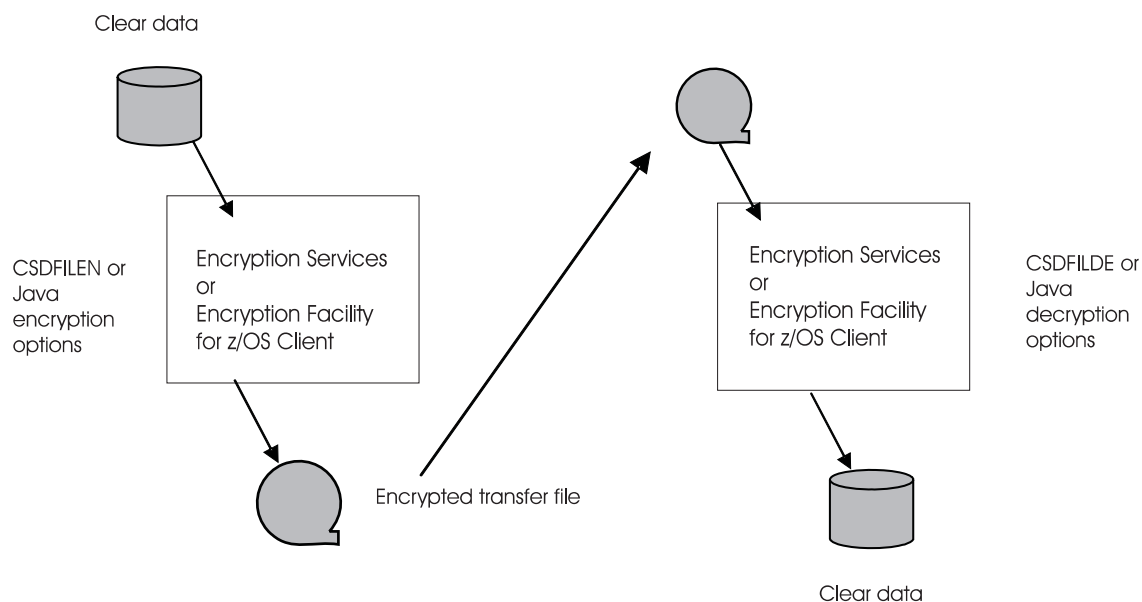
Clear data

CSDFILEN or Java encryption options

Encryption Services or Encryption Facility for z/OS Client

Encrypted transfer file

Encryption Services or Encryption Facility for z/OS Client

CSDFILDE or Java decryption options

Clear data